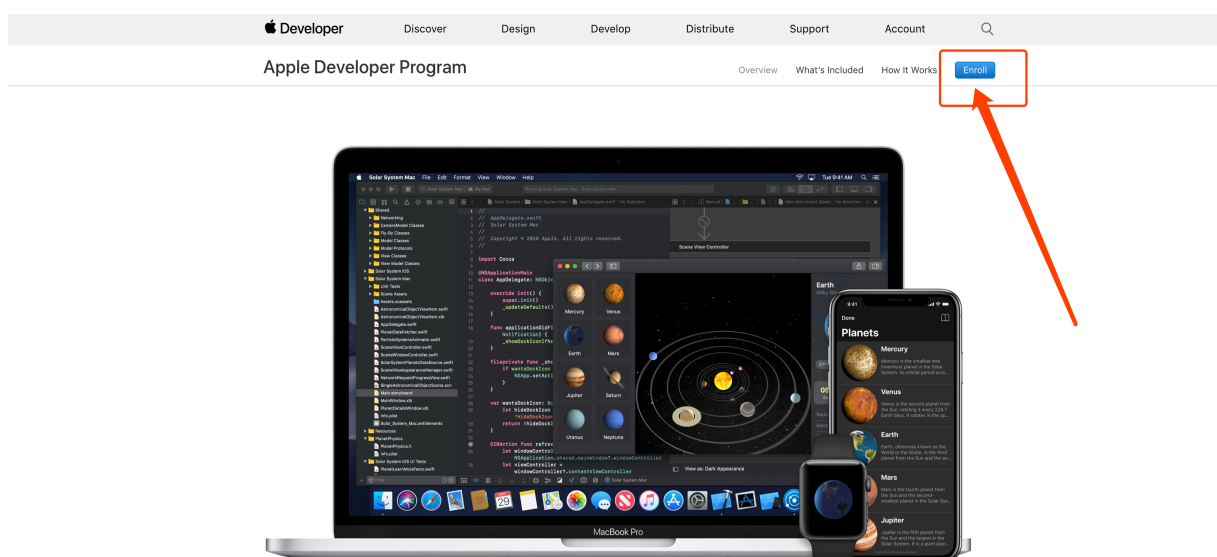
Developer Discover Design Develop Distribute Support Account

Apple Developer Program

Overview What's Included How It Works Enroll

Solar System Mac File Edit Format View Window Help

Tue 9:41 AM

// AppDelegate.swift
// Solar System Mac
//
// Copyright © 2018 Apple. All rights reserved.
//

import Cocoa

@NSApplicationMain
class AppDelegate: NSObject

override init() {
super.init()
_updateDefaults()
}

func applicationDidF
Notification) {
_showDockIconIfN
}

fileprivate func _sho
if wantsDockIcon
NSApp.setAct
}

var wantsDockIcon: Bo
let hideDockIcon
"HideDockIcon
return !hideDockI
}

@IBAction func refres
let windowControll
NSApplication.shared.mainWindow?.windowController
let viewController =
windowController?.contentViewController

Scene View Controller

Mercury Venus Earth Mars Jupiter Saturn Uranus Neptune

Earth

View as: Dark Appearance

9:41

Done

Planets

Mercury

Mercury is the smallest and innermost planet in the Solar System.

Venus

Venus is the second planet from the Sun, orbiting it every 224.7 Earth days.

Earth

Earth, otherwise known as the World or the Globe, is the third planet from the Sun and the only...

Mars

Mars is the fourth planet from the Sun and the second-smallest planet in the Solar Sys...

Jupiter

Jupiter is the fifth planet from the Sun and the largest in the Solar System. It is a giant plan...

MacBook Pro